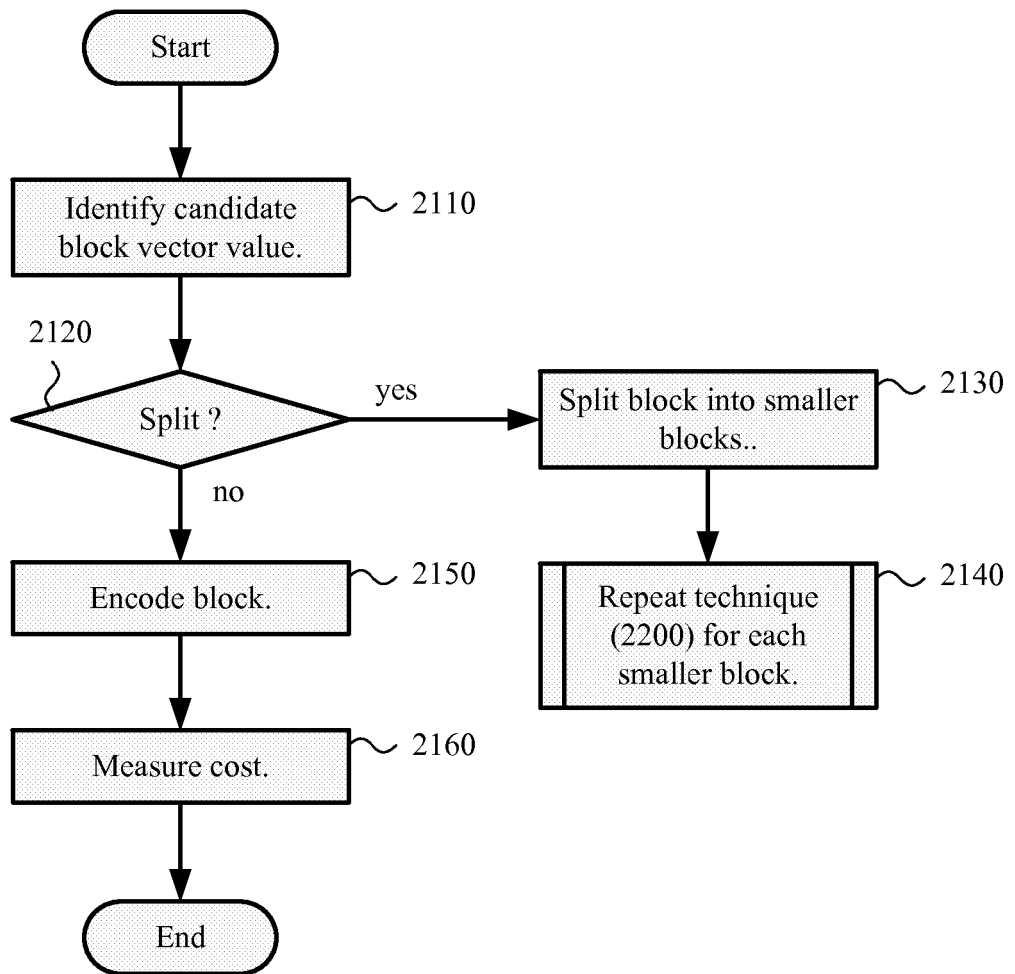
Start

Identify candidate block vector value.

2110

2120

Split ?

yes

Split block into smaller blocks..

2130

no

Encode block.

2150

Repeat technique (2200) for each smaller block.

2140

Measure cost.

2160

End